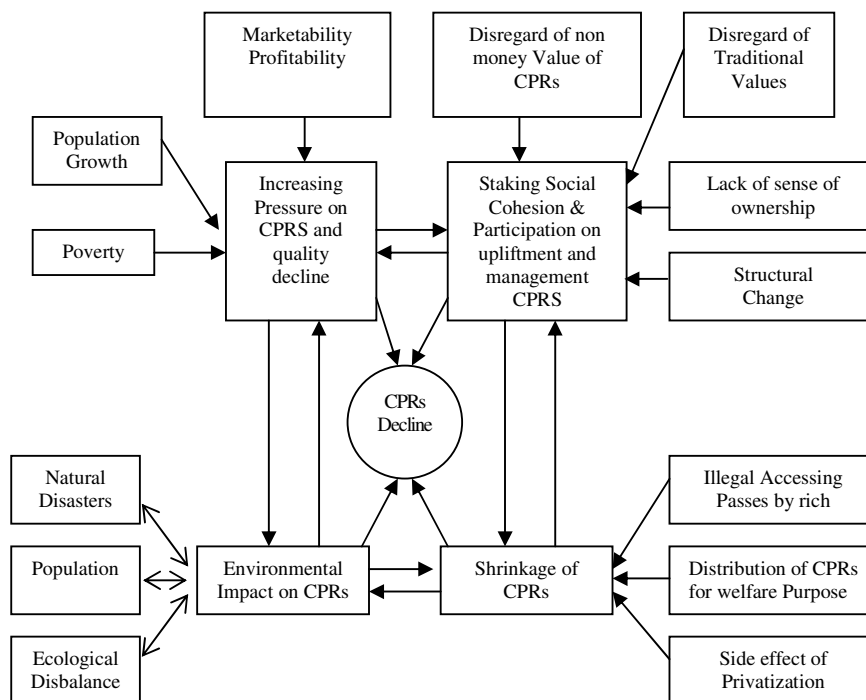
Marketability Profitability

Disregard of non money Value of CPRs

Disregard of Traditional Values

Population Growth

Increasing Pressure on CPRS and quality decline

Staking Social Cohesion & Participation on upliftment and management CPRS

Lack of sense of ownership

Poverty

Structural Change

CPRs Decline

Natural Disasters

Illegal Accessing Passes by rich

Population

Environmental Impact on CPRs

Shrinkage of CPRs

Distribution of CPRs for welfare Purpose

Ecological Disbalance

Side effect of Privatization